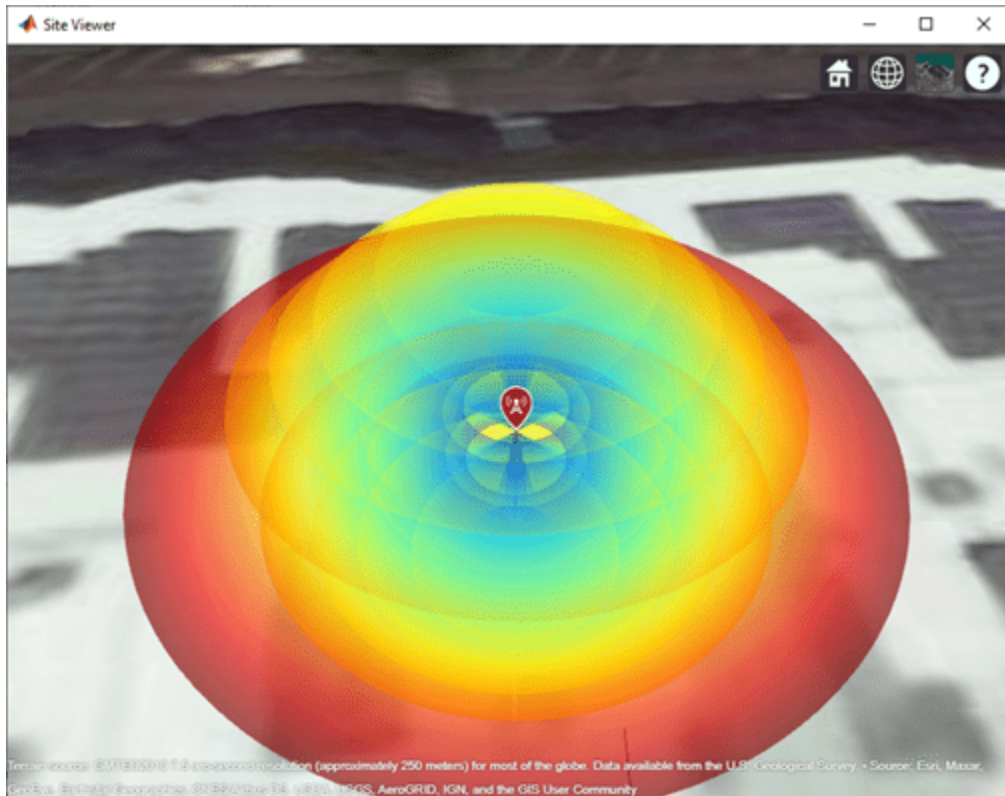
Site Viewer

Terrain source: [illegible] resolution (approximately 250 meters) for most of the globe. Data available from the U.S. Geological Survey. • Source: Esri, Maxar, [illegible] USGS, AeroGRID, IGN, and the GIS User Community